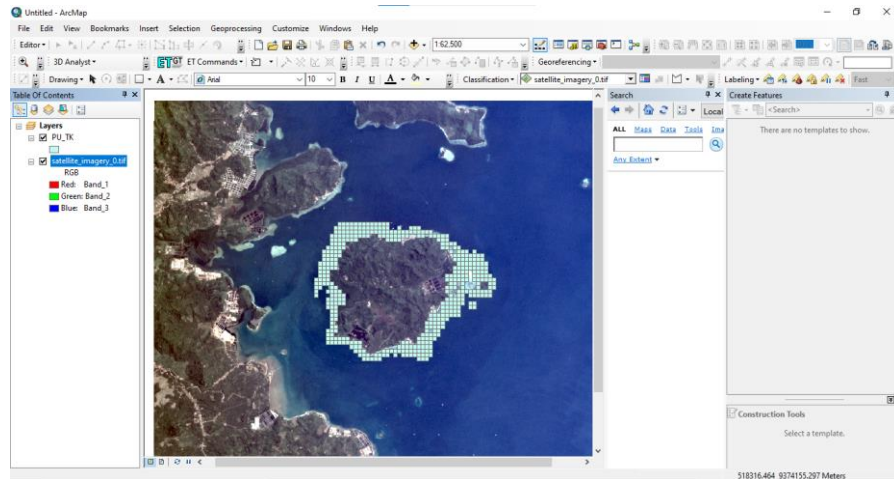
Untitled - ArcMap

File Edit View Bookmarks Insert Selection Geoprocessing Customize Windows Help

Editor▾

1:62,500

3D Analyst▾

ET Commands▾

Georeferencing▾

Drawing▾

Arial

10

B I U

Classification▾

satellite_imagery_0.tif

Labeling▾

Fast

Table Of Contents

Layers

PU_TK

satellite_imagery_0.tif

RGB

Red: Band_1

Green: Band_2

Blue: Band_3

Search

Local

ALL Maps Data Tools Ima

Any Extent ▾

Create Features

<Search>

There are no templates to show.

Construction Tools

Select a template.

518316.464 9374155.297 Meters